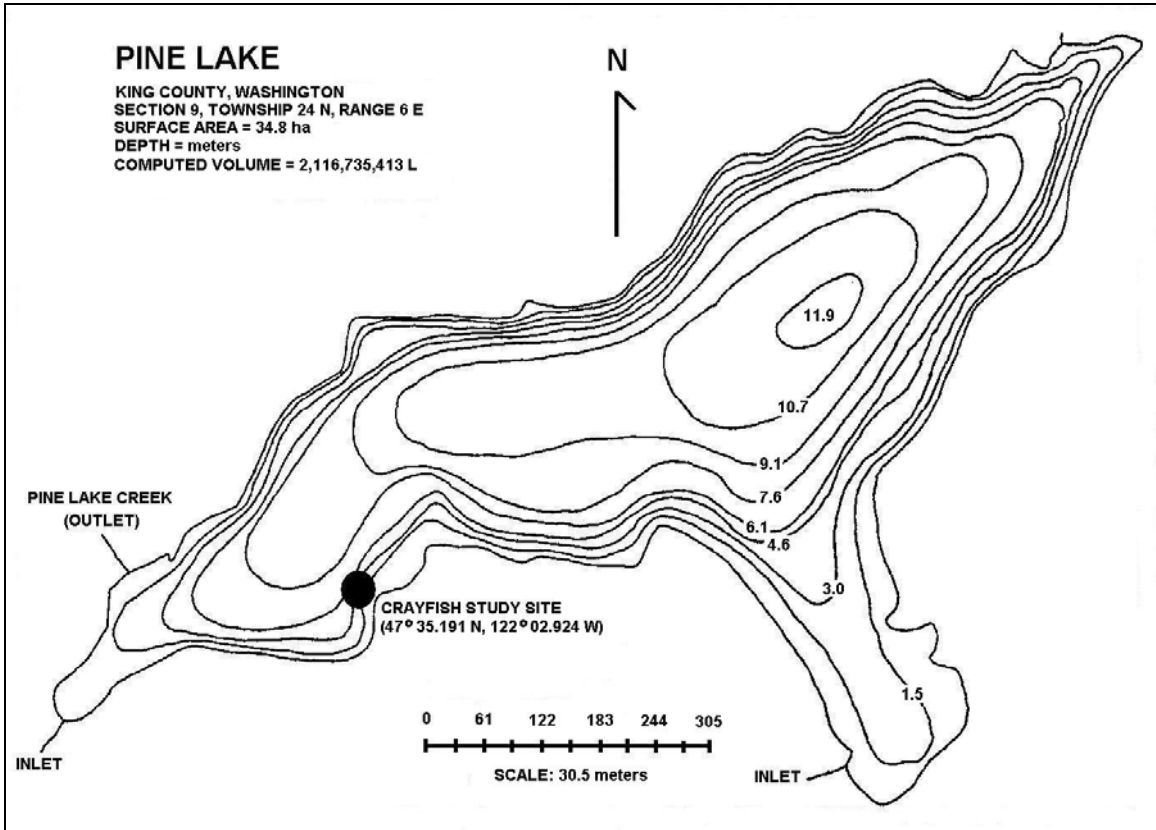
PINE LAKE
KING COUNTY, WASHINGTON
SECTION 9, TOWNSHIP 24 N, RANGE 6 E
SURFACE AREA = 34.8 ha
DEPTH = meters
COMPUTED VOLUME = 2,116,735,413 L

N

11.9
10.7
9.1
7.6
6.1
4.6
3.0
1.5

PINE LAKE CREEK
(OUTLET)

CRAYFISH STUDY SITE
($47°$ 35.191 N, $122°$ 02.924 W)

0 61 122 183 244 305

SCALE: 30.5 meters

INLET

INLET